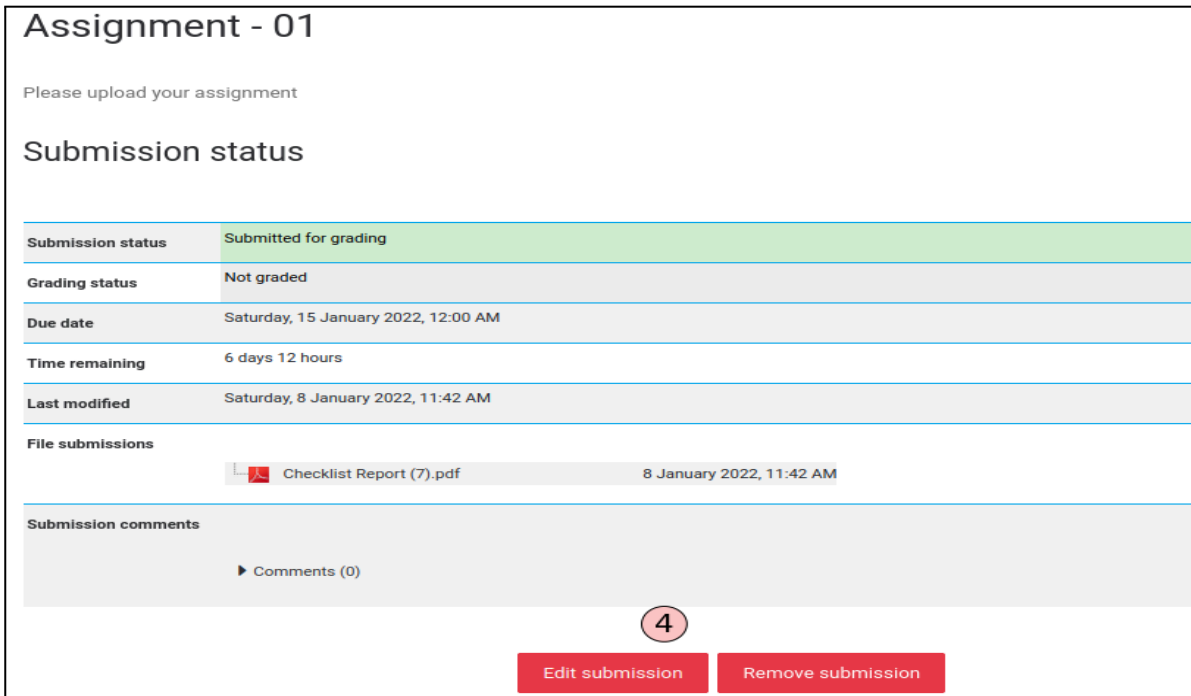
Assignment - 01

Please upload your assignment

Submission status

| | |
|---|---|
| Submission status | Submitted for grading |
| Grading status | Not graded |
| Due date | Saturday, 15 January 2022, 12:00 AM |
| Time remaining | 6 days 12 hours |
| Last modified | Saturday, 8 January 2022, 11:42 AM |
| File submissions | Checklist Report (7).pdf 8 January 2022, 11:42 AM |
| Submission comments | Comments (0) |

4

Edit submission

Remove submission